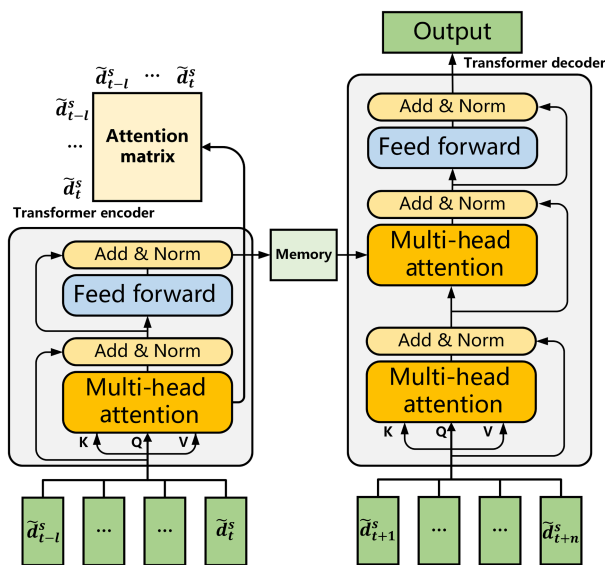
Output

Transformer decoder

$\tilde{d}^s_{t-l}$ ... $\tilde{d}^s_t$

$\tilde{d}^s_{t-l}$

...

$\tilde{d}^s_t$

Attention matrix

Transformer encoder

Add & Norm

Feed forward

Add & Norm

Multi-head attention

K Q V

Memory

Add & Norm

Feed forward

Add & Norm

Multi-head attention

Add & Norm

Multi-head attention

K Q V

$\tilde{d}^s_{t-l}$ ... ... $\tilde{d}^s_t$

$\tilde{d}^s_{t+1}$ ... ... $\tilde{d}^s_{t+n}$